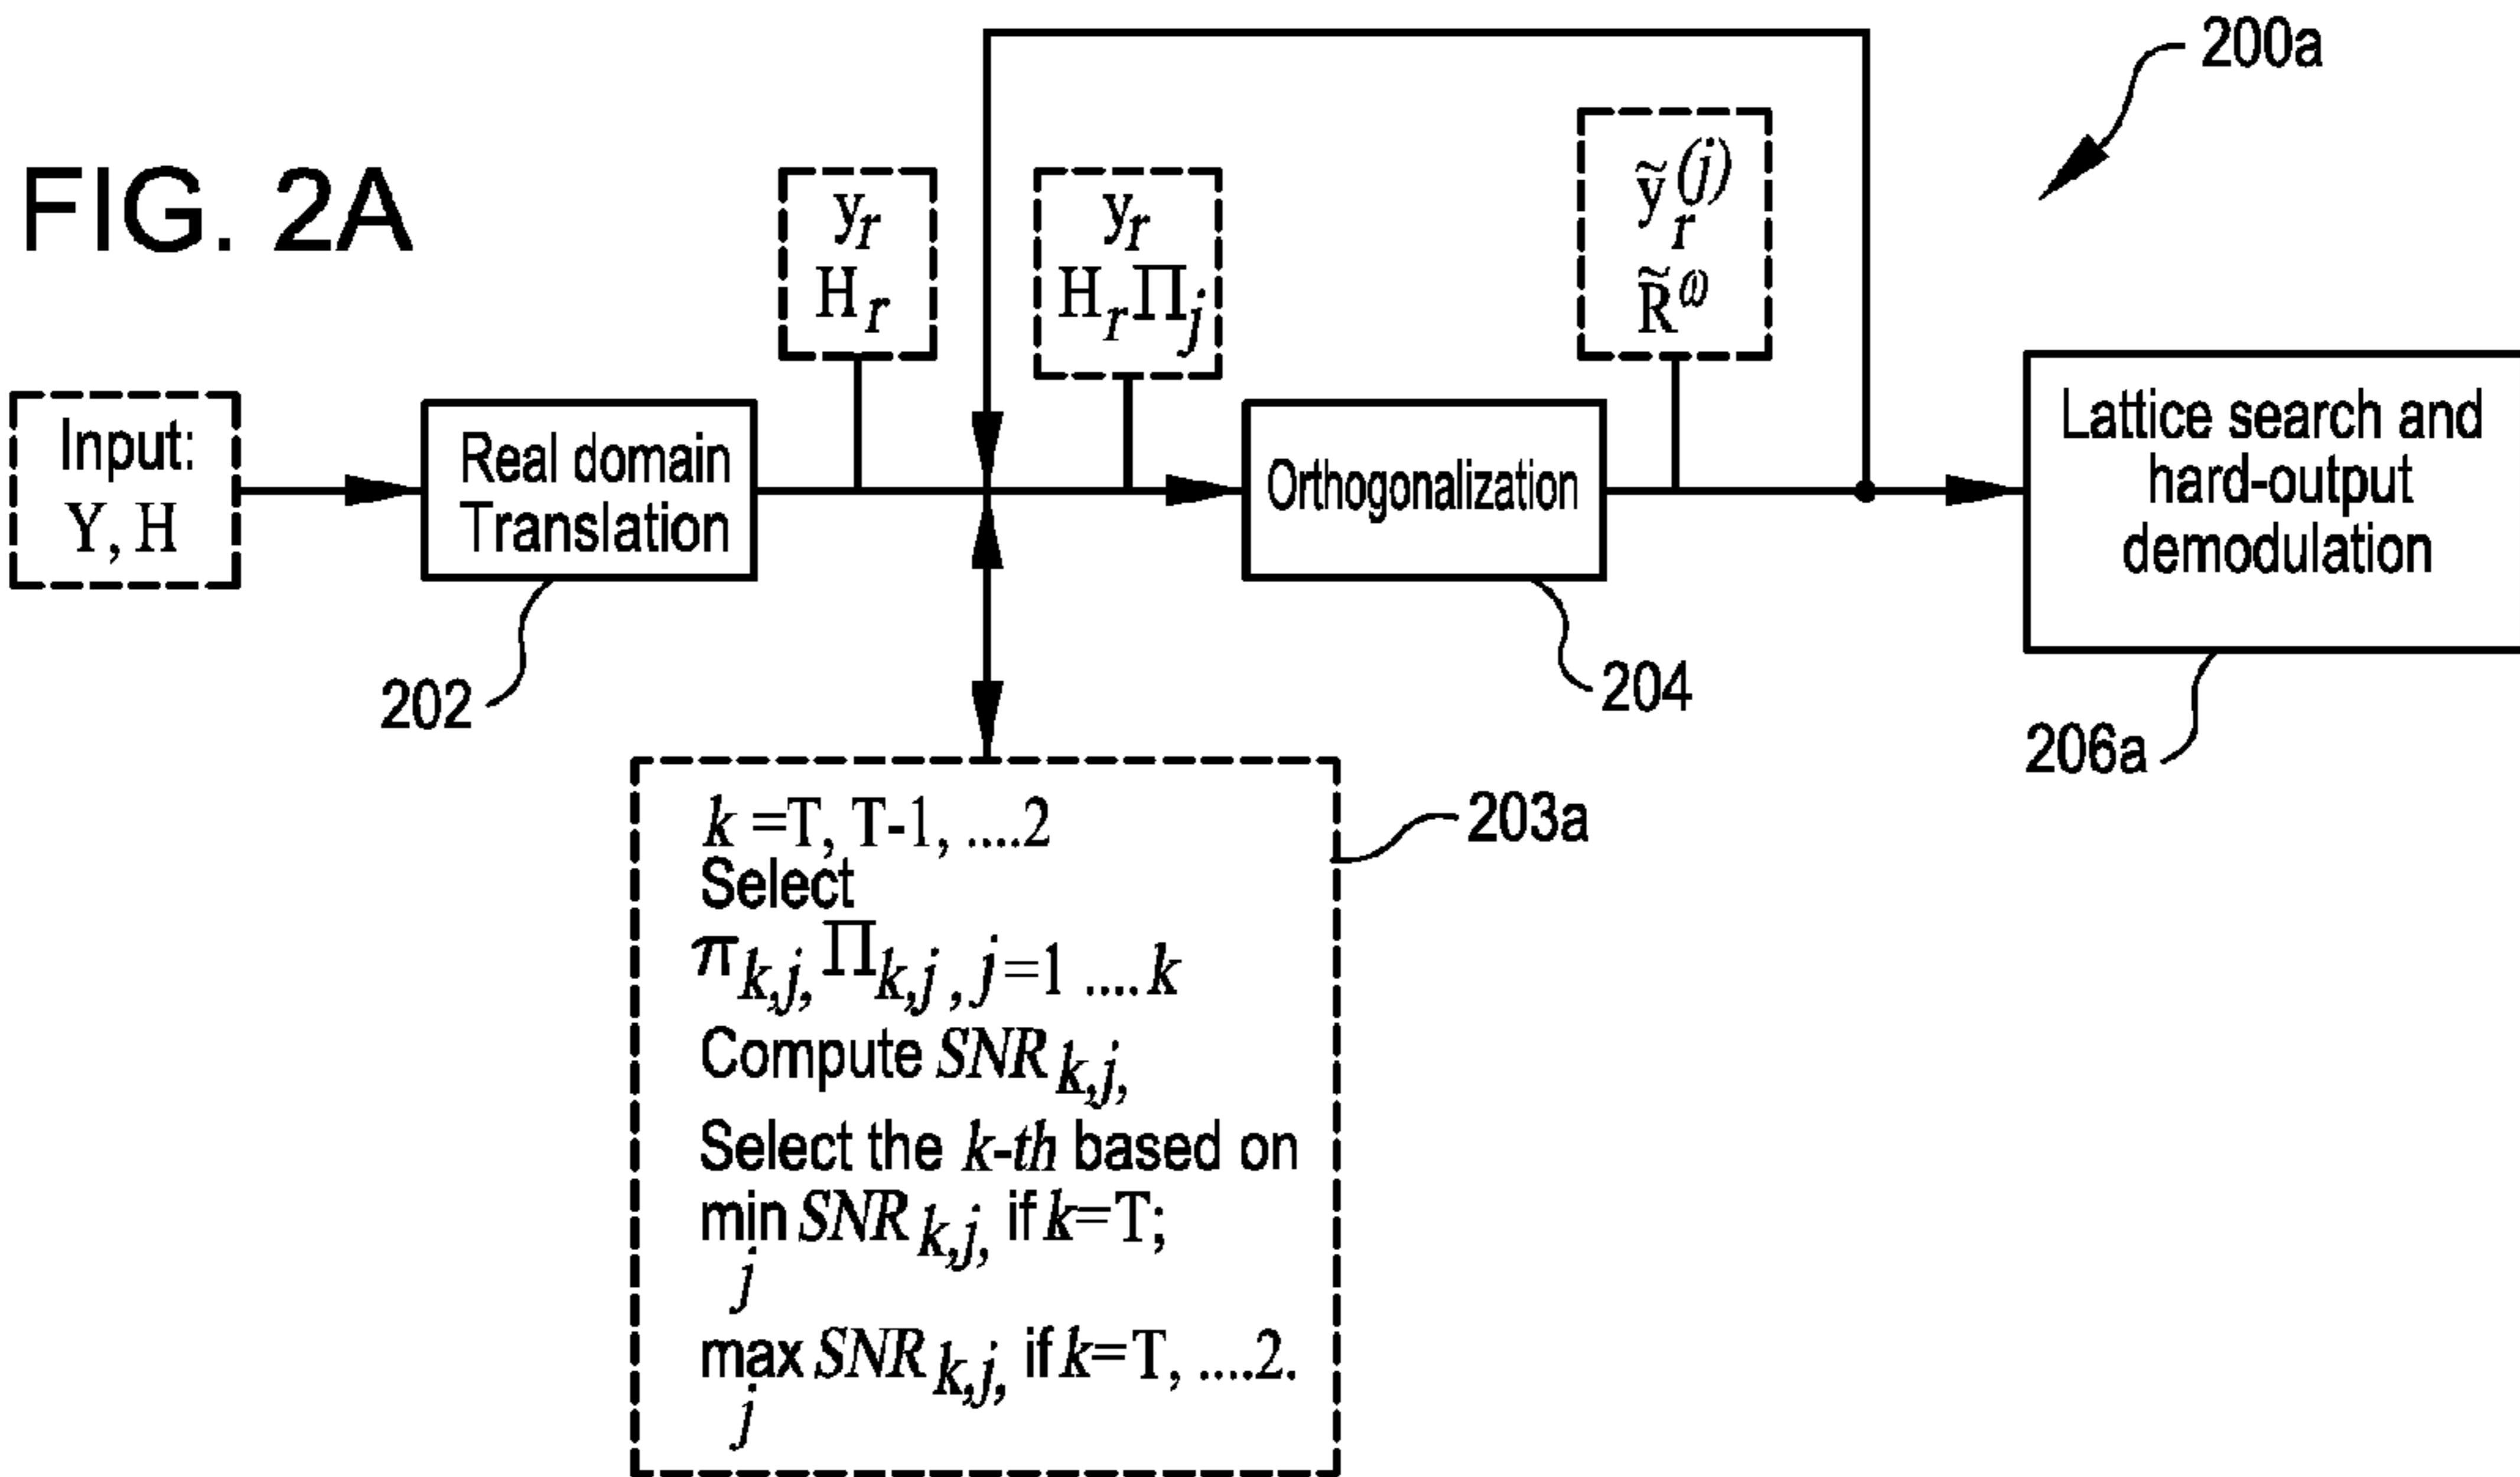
200a

FIG. 2A

Input: Y, H

Real domain Translation

202

$y_r$
$H_r$

$y_r$
$H_r \Pi_j$

Orthogonalization

204

$\tilde{y}_r^{(j)}$
$\tilde{R}^{\omega}$

Lattice search and hard-output demodulation

206a

$k$ =T, T-1, ....2
Select
$\pi_{k,j}, \Pi_{k,j}, j=1 .... k$
Compute $SNR_{k,j}$,
Select the $k$-$th$ based on
$\min_j SNR_{k,j}$, if $k$=T;
$\max_j SNR_{k,j}$, if $k$=T, ....2.

203a